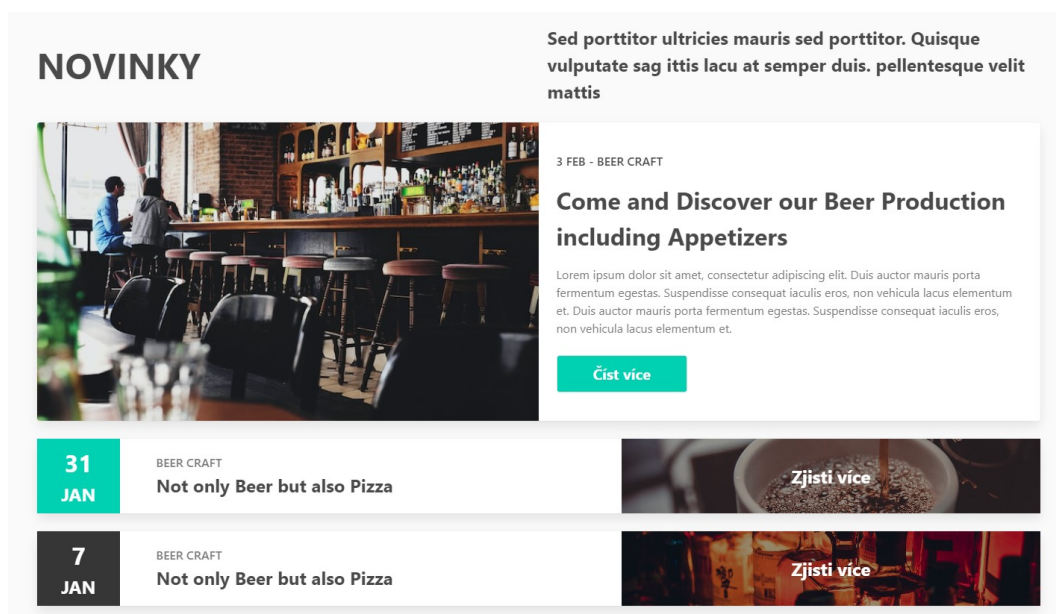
NOVINKY

Sed porttitor ultricies mauris sed porttitor. Quisque vulputate sag ittis lacu at semper duis. pellentesque velit mattis

3 FEB - BEER CRAFT

Come and Discover our Beer Production including Appetizers

Lorem ipsum dolor sit amet, consectetur adipiscing elit. Duis auctor mauris porta fermentum egestas. Suspendisse consequat iaculis eros, non vehicula lacus elementum et. Duis auctor mauris porta fermentum egestas. Suspendisse consequat iaculis eros, non vehicula lacus elementum et.

Číst více

31
JAN

BEER CRAFT

Not only Beer but also Pizza

Zjisti více

7
JAN

BEER CRAFT

Not only Beer but also Pizza

Zjisti více